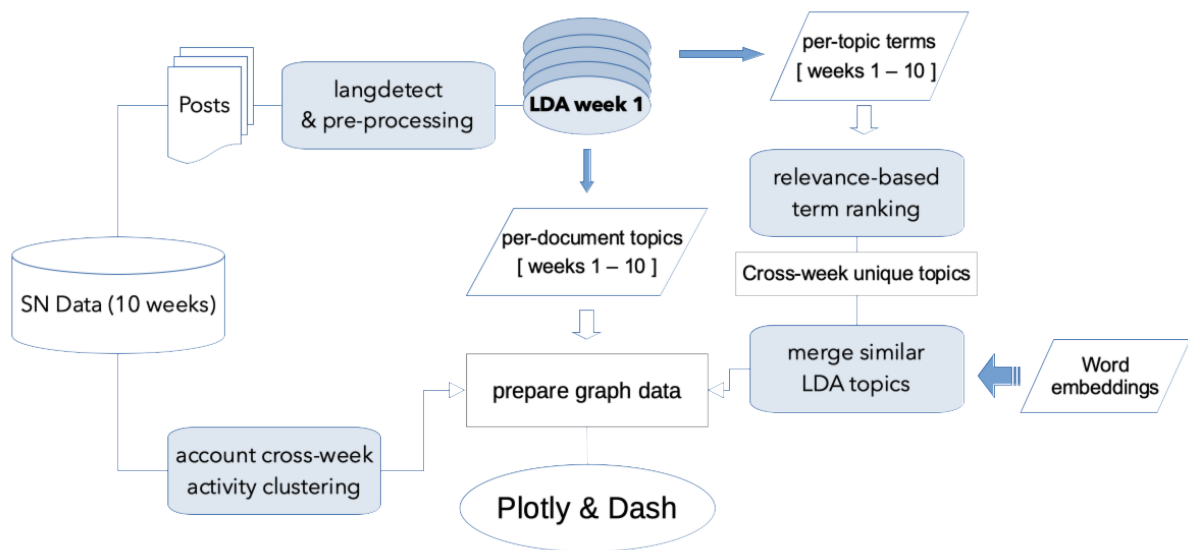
Posts

langdetect & pre-processing

LDA week 1

per-topic terms [ weeks 1 – 10 ]

relevance-based term ranking

per-document topics [ weeks 1 – 10 ]

Cross-week unique topics

SN Data (10 weeks)

merge similar LDA topics

Word embeddings

prepare graph data

account cross-week activity clustering

Plotly & Dash